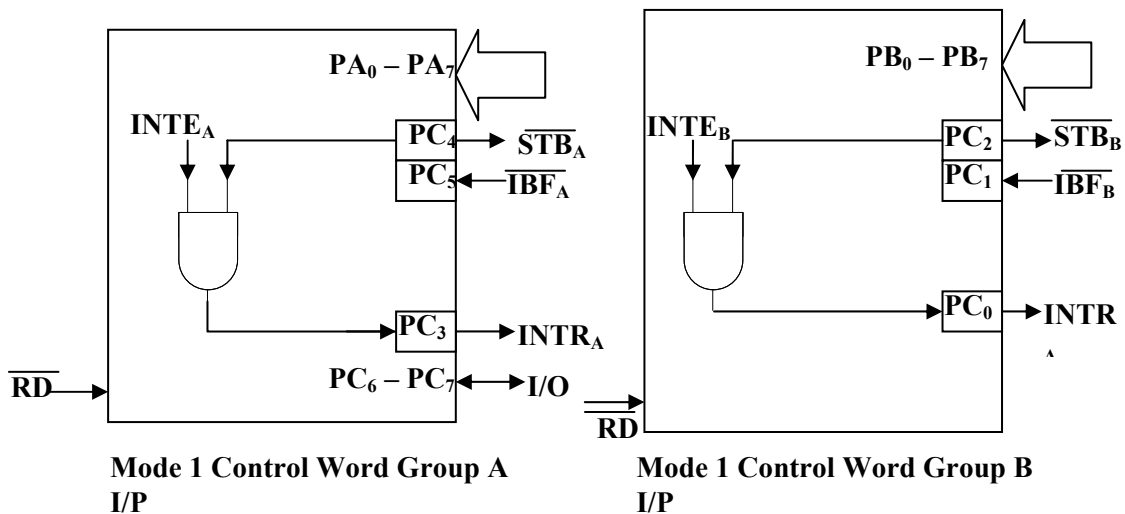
$PA_0 - PA_7$

$INTE_A$

$PC_4$ $\overline{STB_A}$

$PC_5$ $\overline{IBF_A}$

$PC_3$ $INTR_A$

$\overline{RD}$

$PC_6 - PC_7$ I/O

Mode 1 Control Word Group A I/P

$PB_0 - PB_7$

$INTE_B$

$PC_2$ $\overline{STB_B}$

$PC_1$ $\overline{IBF_B}$

$PC_0$ INTR

A

$\overline{RD}$

Mode 1 Control Word Group B I/P